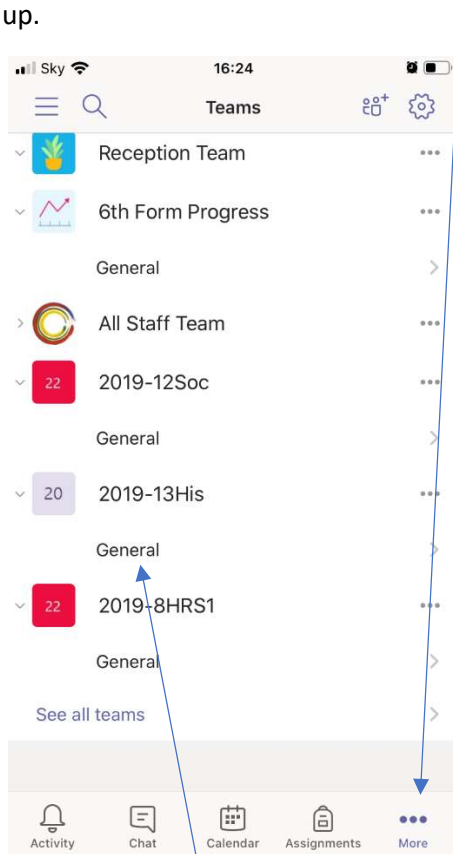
up.

Sky 16:24

Teams

Reception Team

6th Form Progress

General

All Staff Team

22 2019-12Soc

General

20 2019-13His

General

22 2019-8HRS1

General

See all teams

Activity Chat Calendar Assignments More